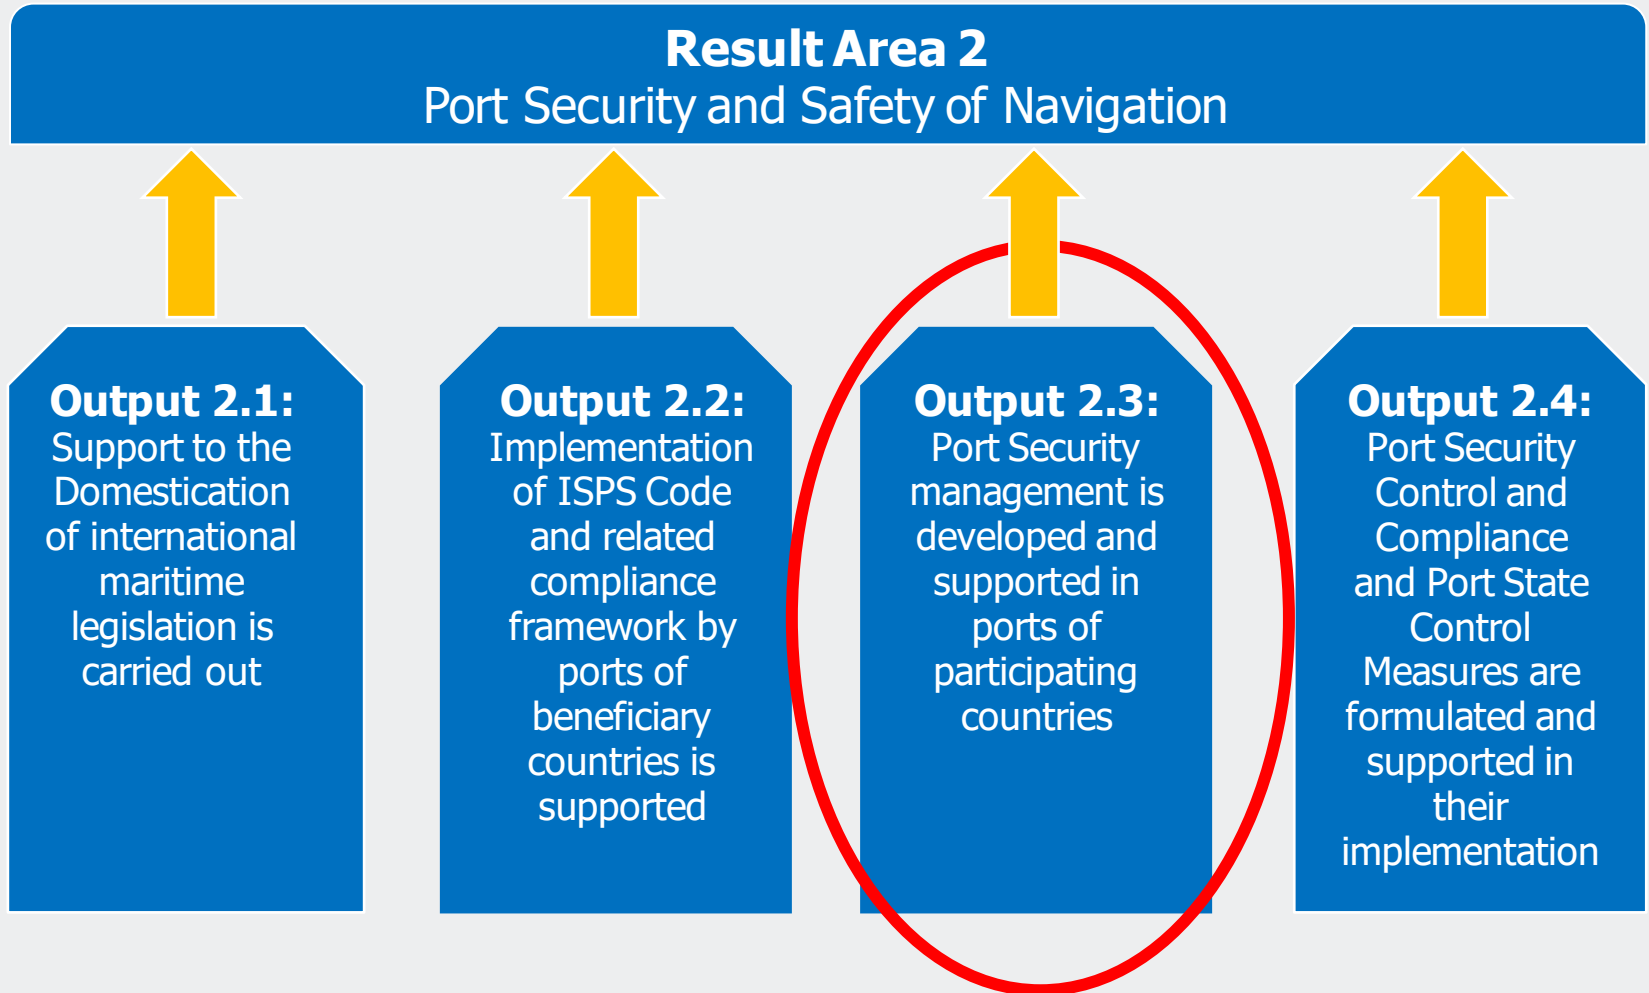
**Result Area 2**
Port Security and Safety of Navigation

**Output 2.1:**
Support to the Domestication of international maritime legislation is carried out

**Output 2.2:**
Implementation of ISPS Code and related compliance framework by ports of beneficiary countries is supported

**Output 2.3:**
Port Security management is developed and supported in ports of participating countries

**Output 2.4:**
Port Security Control and Compliance and Port State Control Measures are formulated and supported in their implementation